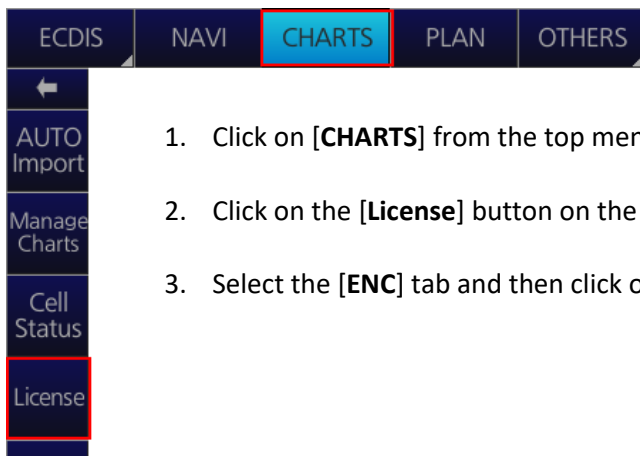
ECDIS NAVI CHARTS PLAN OTHERS

AUTO Import

Manage Charts

Cell Status

License

1. Click on [**CHARTS**] from the top men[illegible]

2. Click on the [**License**] button on the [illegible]

3. Select the [**ENC**] tab and then click o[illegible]